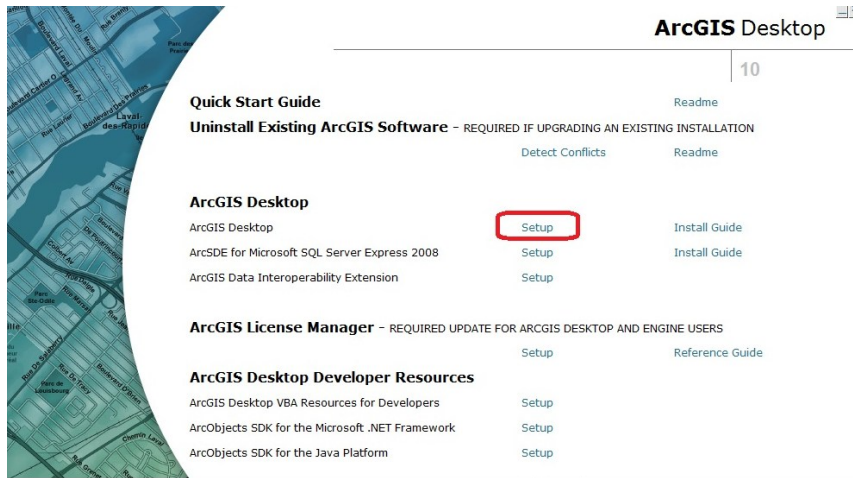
ArcGIS Desktop

10

Quick Start Guide Readme

Uninstall Existing ArcGIS Software - REQUIRED IF UPGRADING AN EXISTING INSTALLATION

Detect Conflicts Readme

ArcGIS Desktop

| | | |
|---|---|---|
| ArcGIS Desktop | Setup | Install Guide |
| ArcSDE for Microsoft SQL Server Express 2008 | Setup | Install Guide |
| ArcGIS Data Interoperability Extension | Setup | |

ArcGIS License Manager - REQUIRED UPDATE FOR ARCGIS DESKTOP AND ENGINE USERS

Setup Reference Guide

ArcGIS Desktop Developer Resources

| | |
|---|---|
| ArcGIS Desktop VBA Resources for Developers | Setup |
| ArcObjects SDK for the Microsoft .NET Framework | Setup |
| ArcObjects SDK for the Java Platform | Setup |

Laval des-Rapides
Parc Ste-Odile
Parc de Louisbourg
Boulevard Laval
Rue Lucien-Paiement
Chemin Laval
Rue Ste-Odile
Rue De Tracy